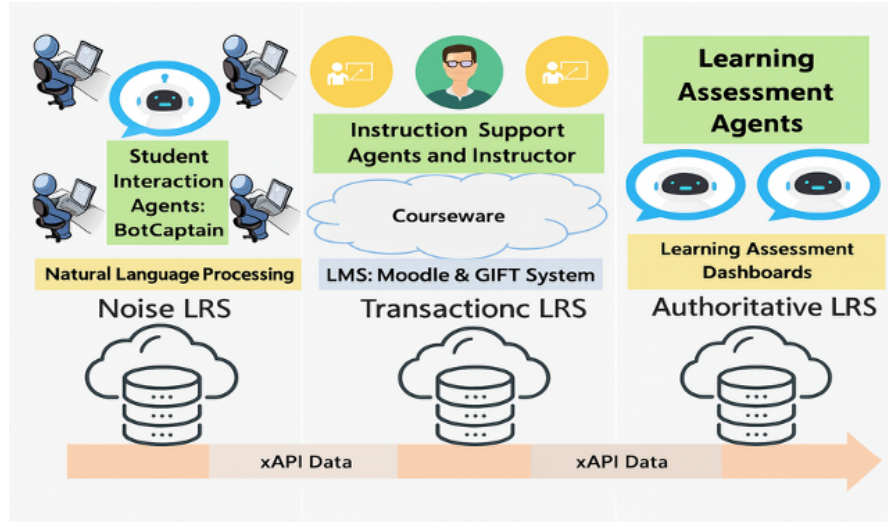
Student Interaction Agents: BotCaptain

Natural Language Processing

Noise LRS

Instruction Support Agents and Instructor

Courseware

LMS: Moodle & GIFT System

Transactionc LRS

Learning Assessment Agents

Learning Assessment Dashboards

Authoritative LRS

xAPI Data

xAPI Data